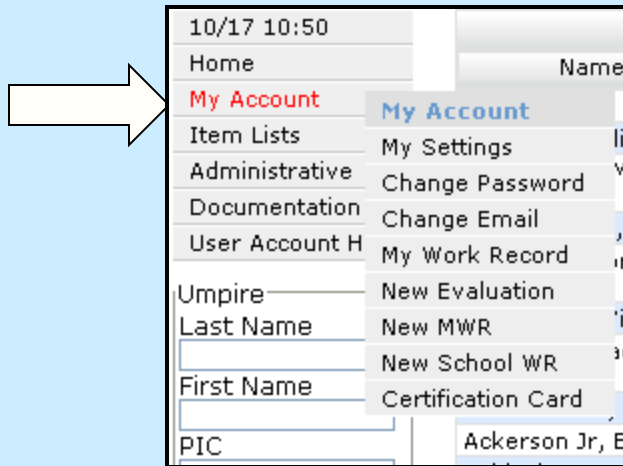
10/17 10:50
Home
My Account
Item Lists
Administrative
Documentation
User Account H

My Account
My Settings
Change Password
Change Email
My Work Record
New Evaluation
New MWR
New School WR
Certification Card

Name

Umpire
Last Name
First Name
PIC

Ackerson Jr, E